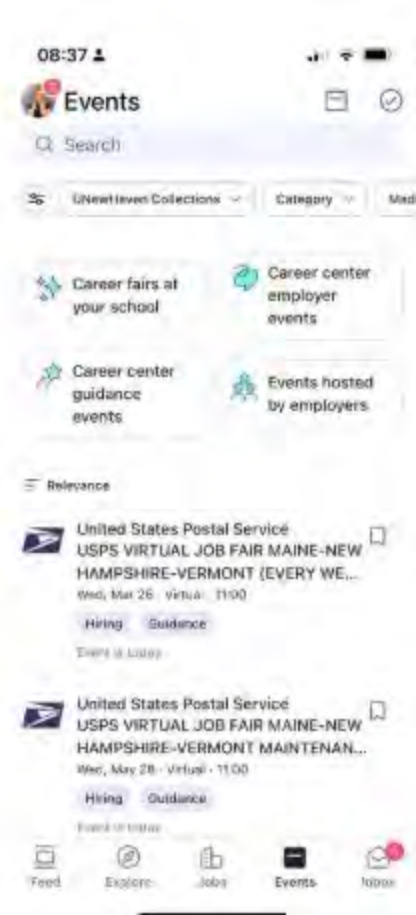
08:37

Events

Search

UNewHaven Collections | Category | Med

Career fairs at your school

Career center employer events

Career center guidance events

Events hosted by employers

Relevance

United States Postal Service
USPS VIRTUAL JOB FAIR MAINE-NEW HAMPSHIRE-VERMONT (EVERY WE...
Wed, Mar 26 · Virtual · 11:00
Hiring | Guidance
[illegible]

United States Postal Service
USPS VIRTUAL JOB FAIR MAINE-NEW HAMPSHIRE-VERMONT MAINTENAN...
Wed, May 28 · Virtual · 11:00
Hiring | Guidance
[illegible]

Feed | Explore | Jobs | Events | Inbox